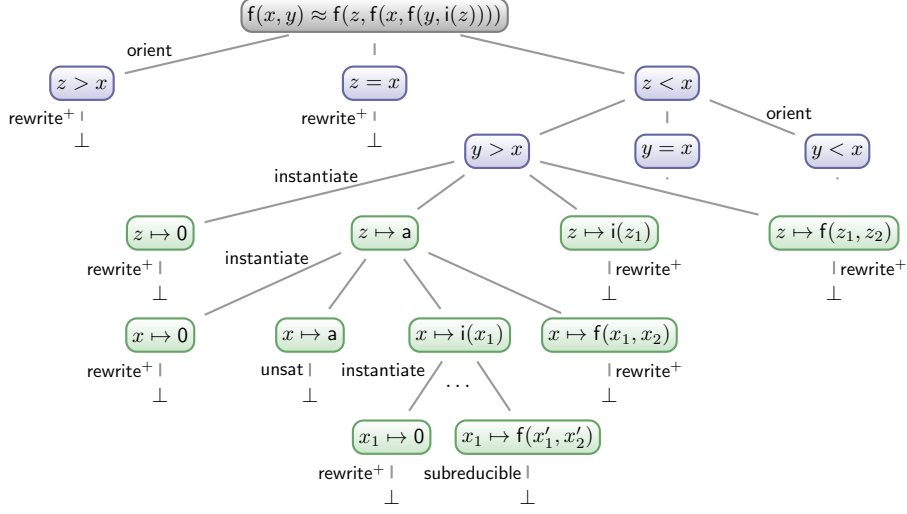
$\mathsf{f}(x,y) \approx \mathsf{f}(z,\mathsf{f}(x,\mathsf{f}(y,\mathsf{i}(z))))$

orient

$z > x$

rewrite$^+$

$\bot$

$z = x$

rewrite$^+$

$\bot$

$z < x$

$y > x$

$y = x$

orient

$y < x$

instantiate

$z \mapsto 0$

rewrite$^+$

$\bot$

$z \mapsto \mathsf{a}$

$z \mapsto \mathsf{i}(z_1)$

rewrite$^+$

$\bot$

$z \mapsto \mathsf{f}(z_1, z_2)$

rewrite$^+$

$\bot$

instantiate

$x \mapsto 0$

rewrite$^+$

$\bot$

$x \mapsto \mathsf{a}$

unsat

$\bot$

$x \mapsto \mathsf{i}(x_1)$

instantiate

. . .

$x \mapsto \mathsf{f}(x_1, x_2)$

rewrite$^+$

$\bot$

$x_1 \mapsto 0$

rewrite$^+$

$\bot$

$x_1 \mapsto \mathsf{f}(x_1', x_2')$

subreducible

$\bot$